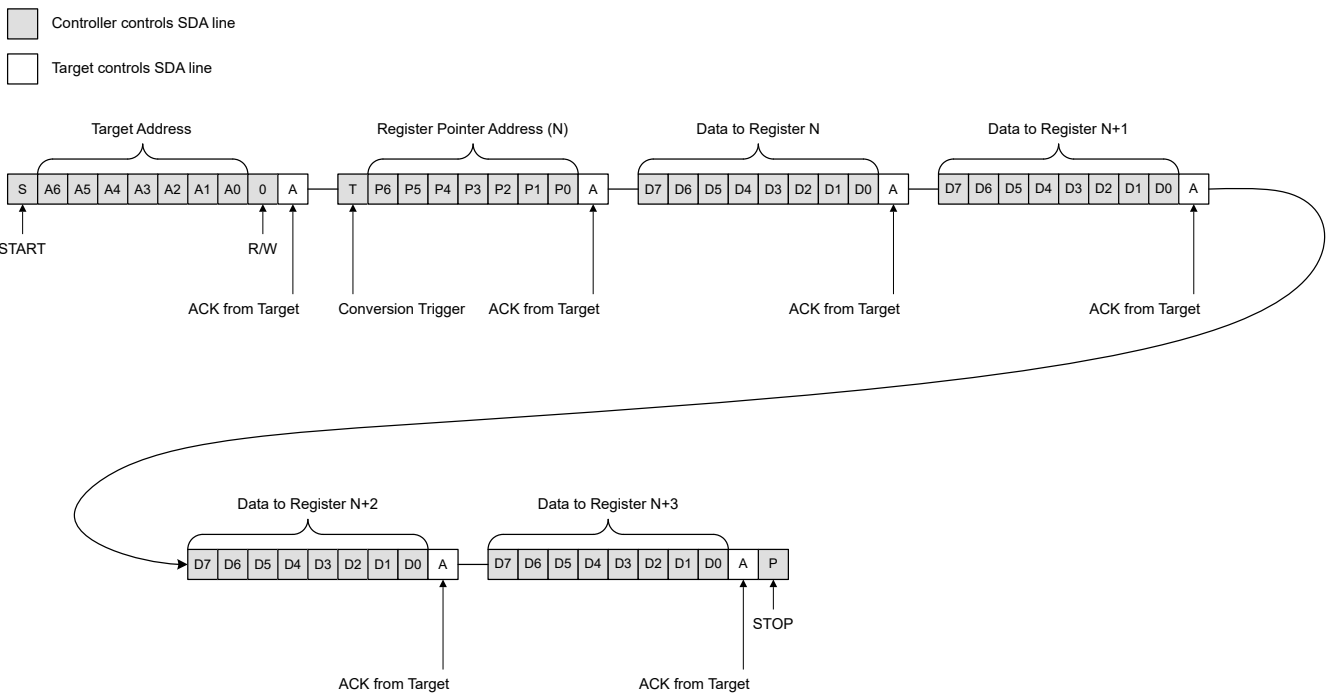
Controller controls SDA line

Target controls SDA line

Target Address

S A6 A5 A4 A3 A2 A1 A0 0 A

START

R/W

ACK from Target

Register Pointer Address (N)

T P6 P5 P4 P3 P2 P1 P0 A

Conversion Trigger

ACK from Target

Data to Register N

D7 D6 D5 D4 D3 D2 D1 D0 A

ACK from Target

Data to Register N+1

D7 D6 D5 D4 D3 D2 D1 D0 A

ACK from Target

Data to Register N+2

D7 D6 D5 D4 D3 D2 D1 D0 A

ACK from Target

Data to Register N+3

D7 D6 D5 D4 D3 D2 D1 D0 A P

STOP

ACK from Target